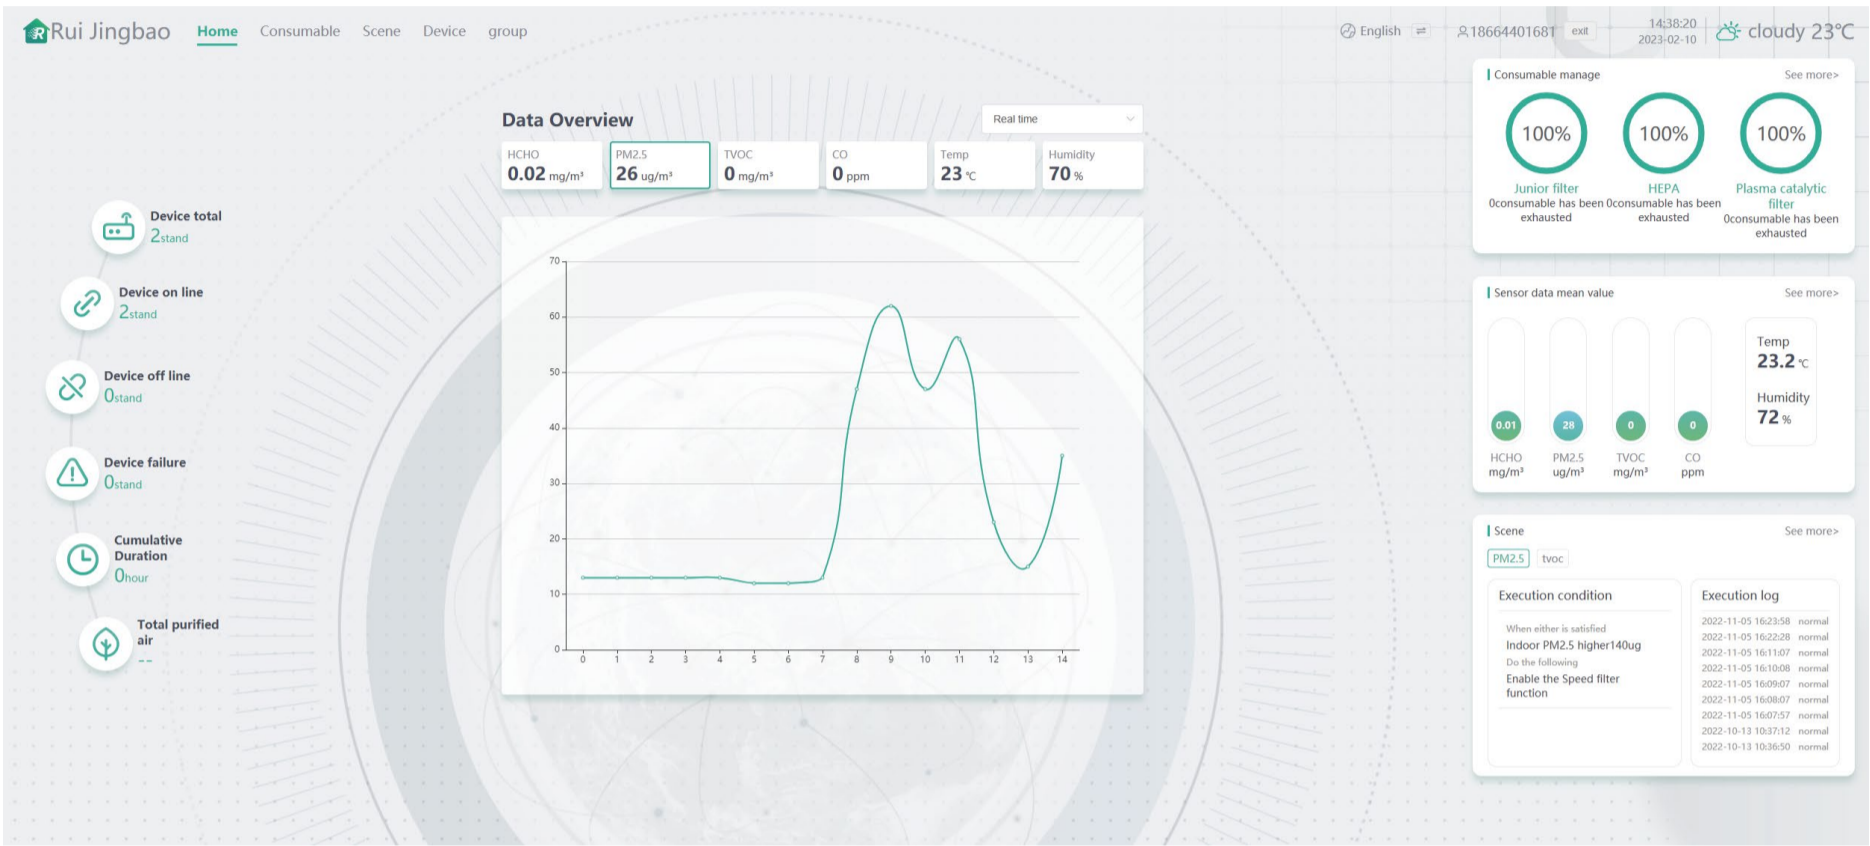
Rui Jingbao Home Consumable Scene Device group

English ⇄ 18664401681 exit 14:38:20 2023-02-10 cloudy 23°C

Device total
2stand

Device on line
2stand

Device off line
0stand

Device failure
0stand

Cumulative Duration
0hour

Total purified air
--

Data Overview

Real time

| HCHO | PM2.5 | TVOC | CO | Temp | Humidity |
|---|---|---|---|---|---|
| 0.02 mg/m³ | 26 ug/m³ | 0 mg/m³ | 0 ppm | 23 ℃ | 70 % |

70
60
50
40
30
20
10
0
0 1 2 3 4 5 6 7 8 9 10 11 12 13 14

Consumable manage See more>

100%
Junior filter
0consumable has been exhausted

100%
HEPA
0consumable has been exhausted

100%
Plasma catalytic filter
0consumable has been exhausted

Sensor data mean value See more>

0.01
HCHO
mg/m³

28
PM2.5
ug/m³

0
TVOC
mg/m³

0
CO
ppm

Temp
23.2℃
Humidity
72%

Scene See more>

PM2.5 tvoc

Execution condition

When either is satisfied
Indoor PM2.5 higher140ug
Do the following
Enable the Speed filter function

Execution log

| | |
|---|---|
| 2022-11-05 16:23:58 | normal |
| 2022-11-05 16:22:28 | normal |
| 2022-11-05 16:11:07 | normal |
| 2022-11-05 16:10:08 | normal |
| 2022-11-05 16:09:07 | normal |
| 2022-11-05 16:08:07 | normal |
| 2022-11-05 16:07:57 | normal |
| 2022-10-13 10:37:12 | normal |
| 2022-10-13 10:36:50 | normal |